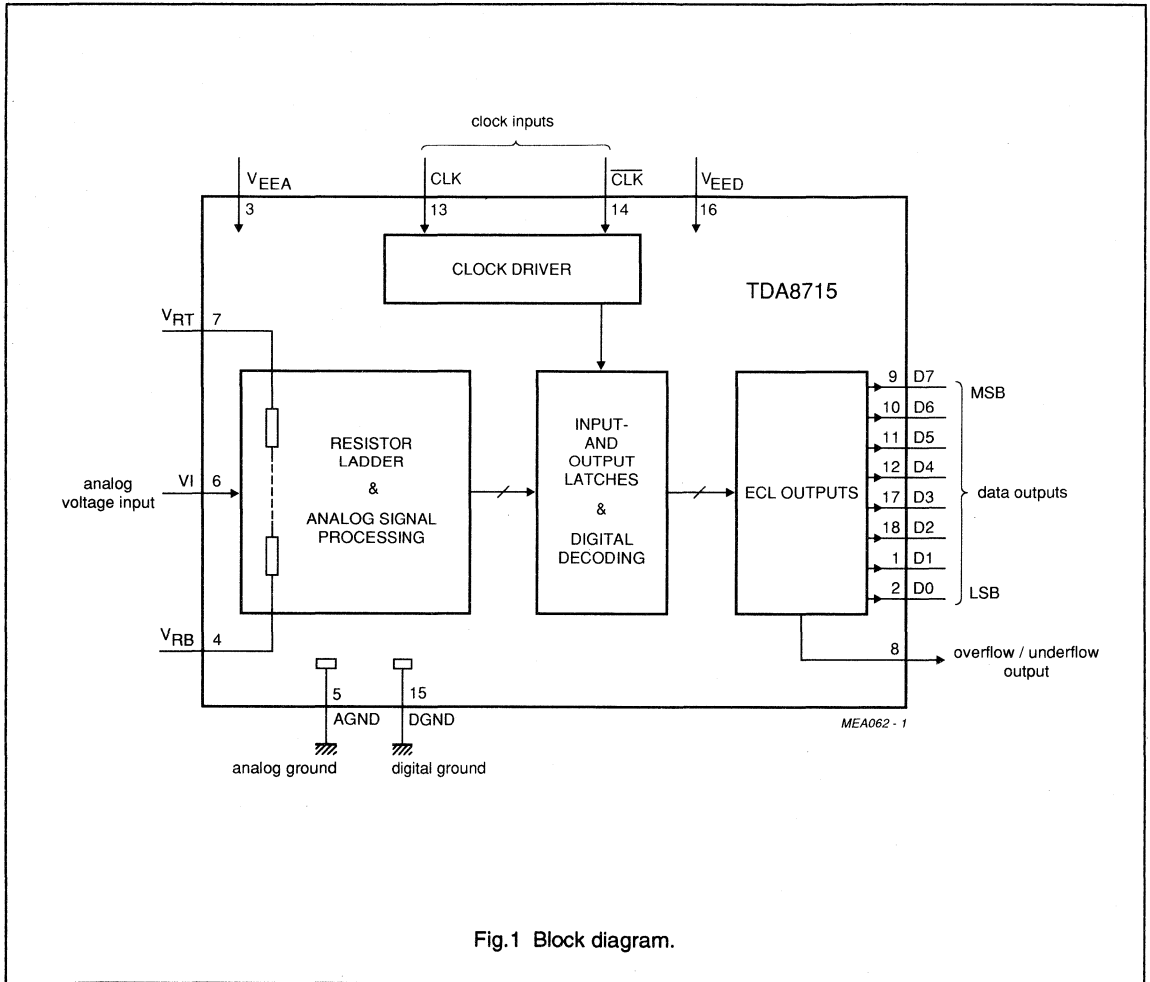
clock inputs

$V_{EEA}$
3

CLK
13

$\overline{CLK}$
14

$V_{EED}$
16

CLOCK DRIVER

TDA8715

$V_{RT}$ 7

analog voltage input

VI 6

$V_{RB}$ 4

RESISTOR LADDER & ANALOG SIGNAL PROCESSING

INPUT- AND OUTPUT LATCHES & DIGITAL DECODING

ECL OUTPUTS

9 D7
10 D6
11 D5
12 D4
17 D3
18 D2
1 D1
2 D0

MSB

data outputs

LSB

8

overflow / underflow output

5
AGND
analog ground

15
DGND
digital ground

MEA062 - 1

Fig.1 Block diagram.